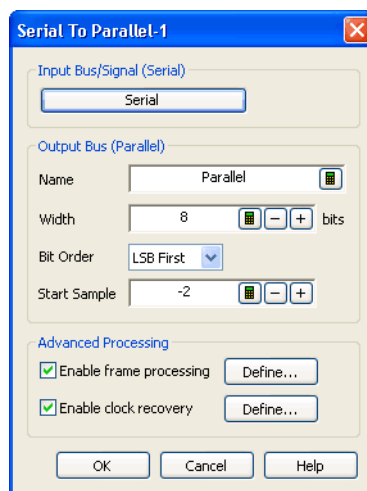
Serial To Parallel-1

Input Bus/Signal (Serial)

Serial

Output Bus (Parallel)

Name
Parallel

Width
8
−
+
bits

Bit Order
LSB First

Start Sample
-2
−
+

Advanced Processing

Enable frame processing
Define...

Enable clock recovery
Define...

OK
Cancel
Help